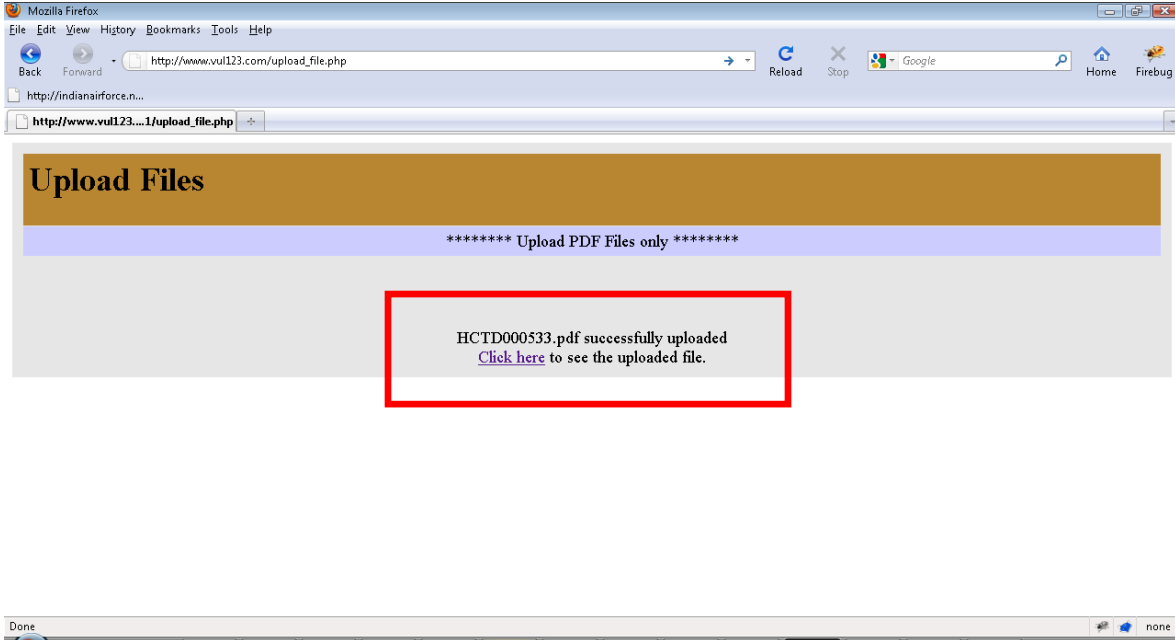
Mozilla Firefox

File Edit View History Bookmarks Tools Help

Back Forward http://www.vul123.com/upload_file.php Reload Stop Google Home Firebug

http://indianairforce.n...

http://www.vul123....1/upload_file.php

Upload Files

******** Upload PDF Files only ********

HCTD000533.pdf successfully uploaded
Click here to see the uploaded file.

Done none